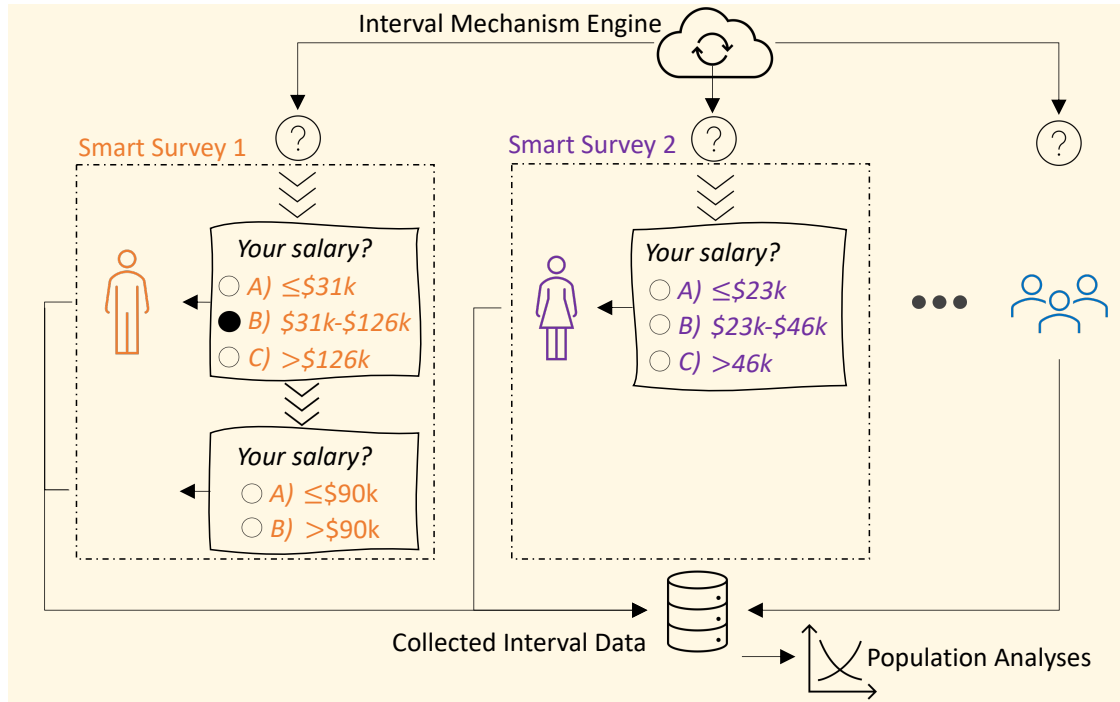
Interval Mechanism Engine

?

?

?

Smart Survey 1

Your salary?

A) $\leq$\$31k

B) \$31k-\$126k

C) >\$126k

Your salary?

A) $\leq$\$90k

B) >\$90k

Smart Survey 2

Your salary?

A) $\leq$\$23k

B) \$23k-\$46k

C) >46k

Collected Interval Data

Population Analyses